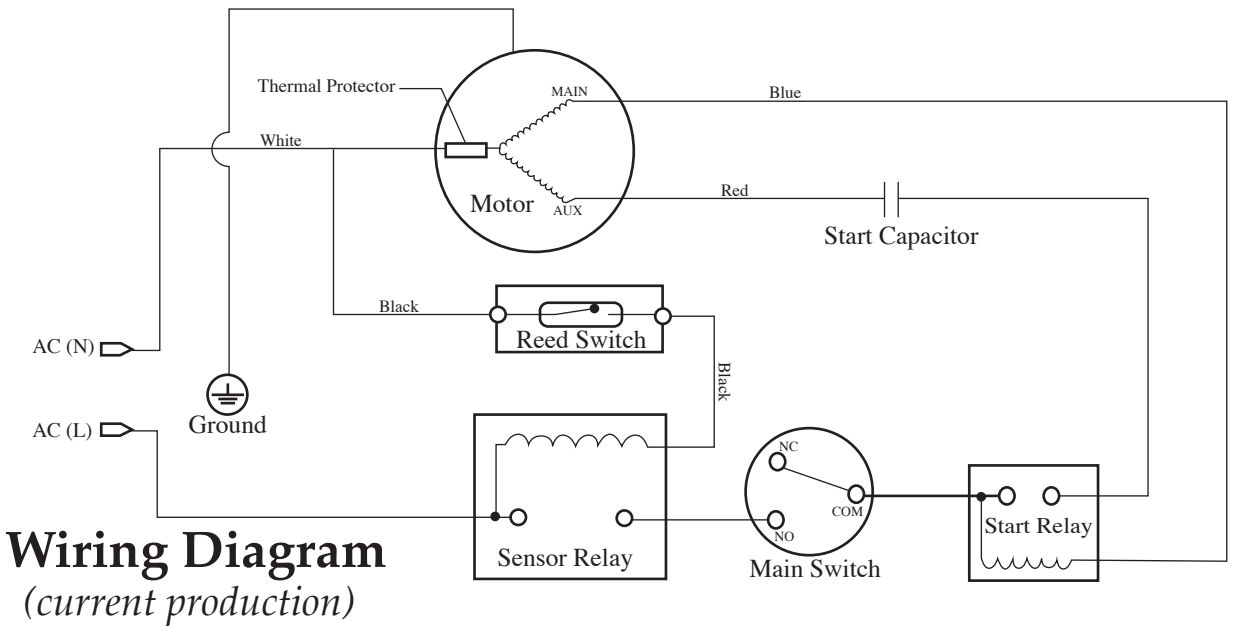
Thermal Protector

MAIN

Blue

White

Motor

AUX

Red

Start Capacitor

Black

Reed Switch

AC (N)

Black

Ground

AC (L)

NC

COM

Start Relay

NO

Wiring Diagram

Sensor Relay

Main Switch

(current production)